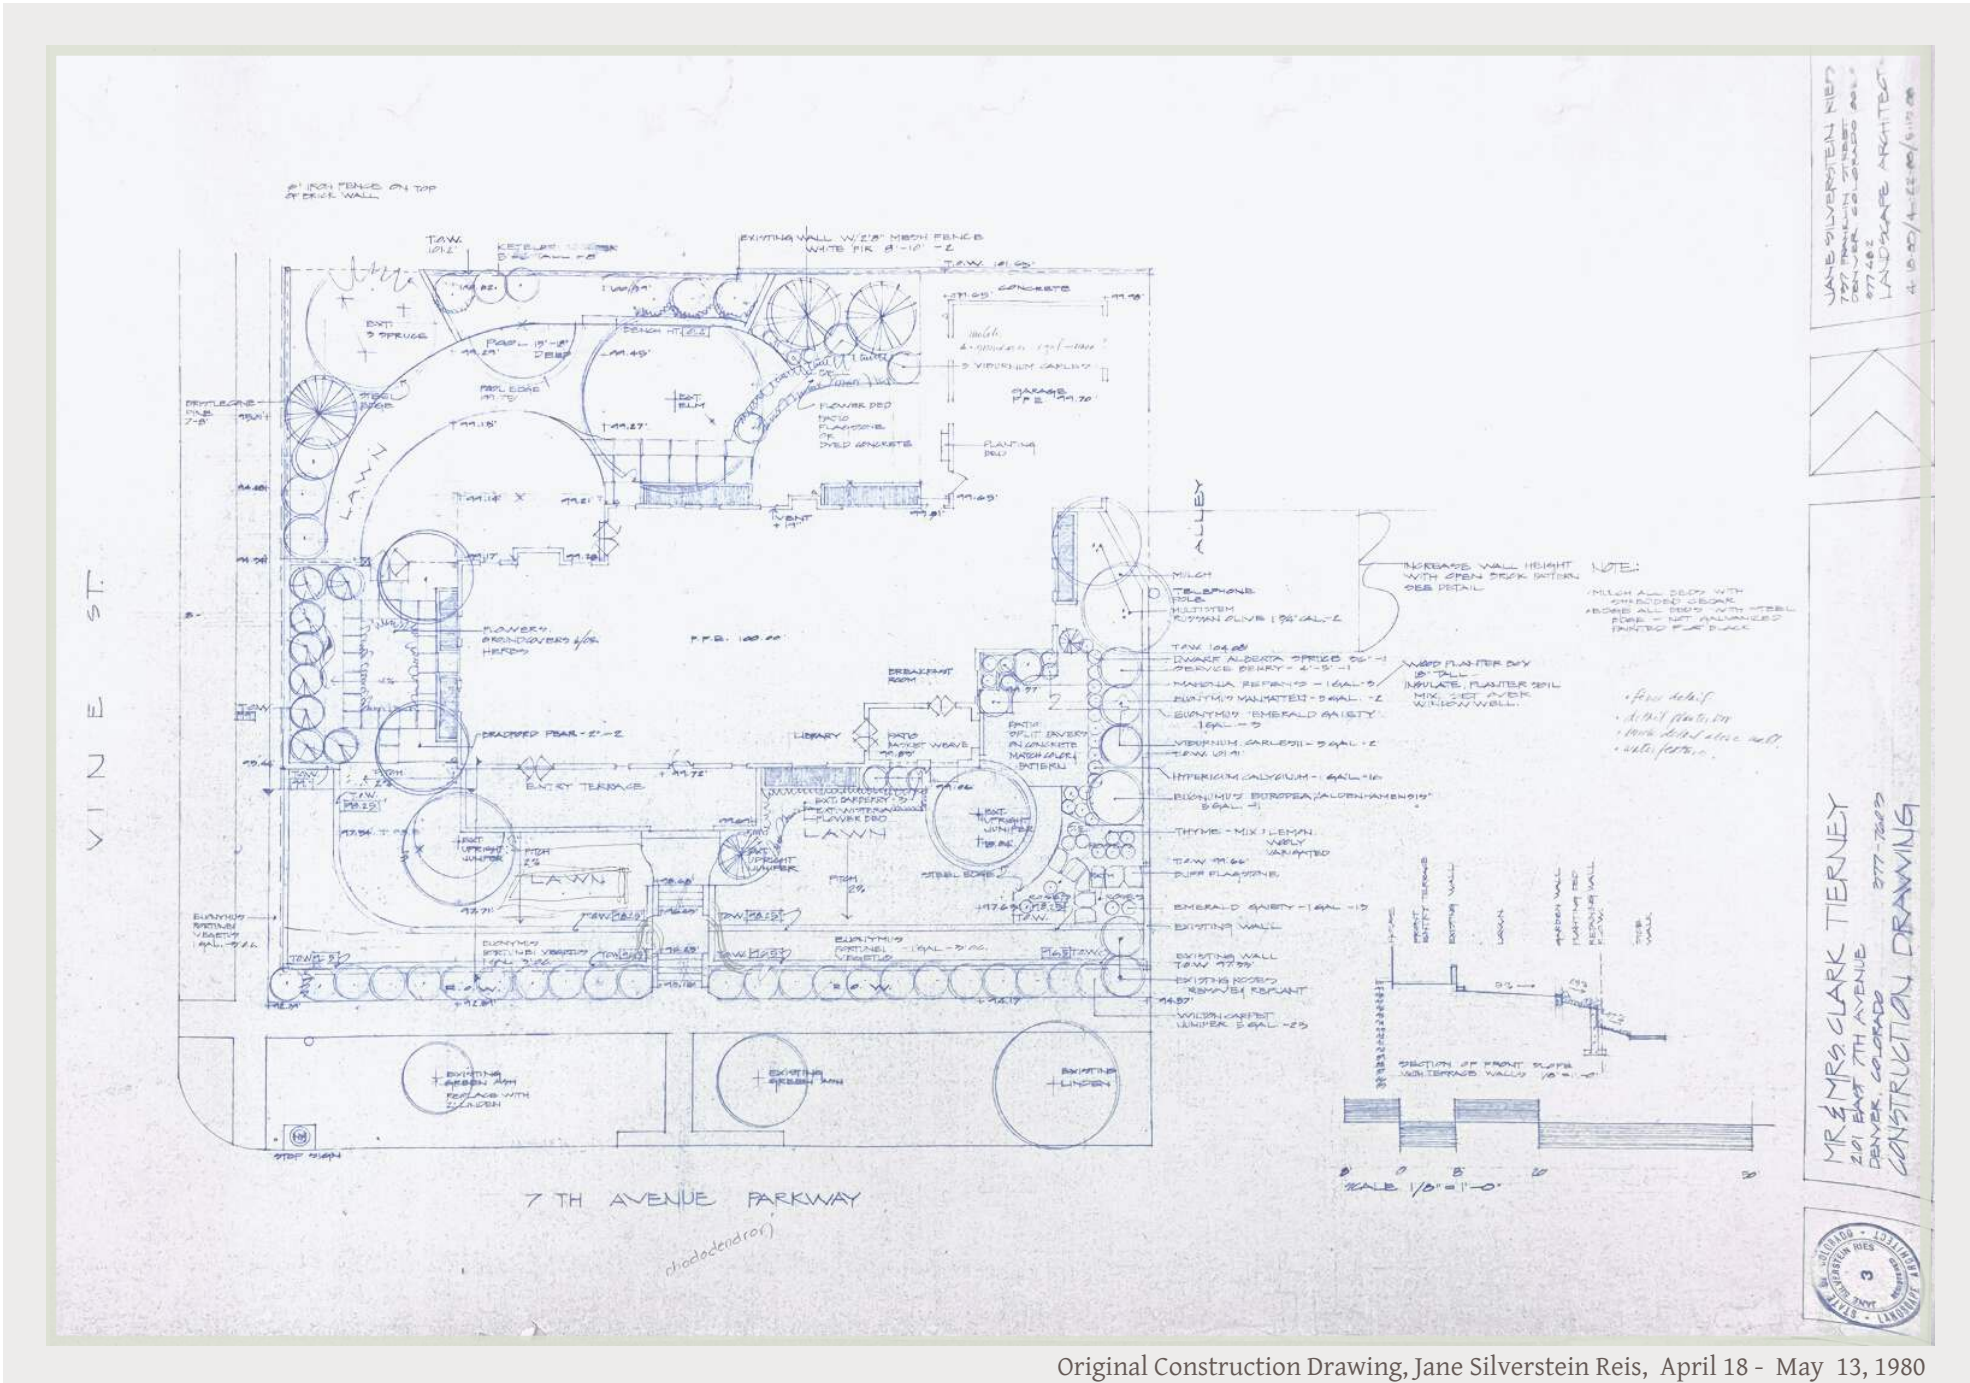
JANE SILVERSTEIN RIES
737 FRANKLIN STREET
DENVER, COLORADO 80218
377-482
LANDSCAPE ARCHITECT
4-18-80/4-22-80/5-13-80

6' IRON FENCE ON TOP OF BRICK WALL

T.O.W. 101.2

EXISTING WALL W/ 2'8" MESH FENCE
WHITE FIR 8'-10' -2

T.O.W. 101.65

CONCRETE

EXT. 3 SPRUCE

POOL 15'-18' DEEP

POOL EDGE

BENCH HT.

EXT. ELM

FLOWER BED

PATIO FLAGSTONE OR DYED CONCRETE

VIBURNUM CARLESII

GARAGE F.F.E. 99.70

PLANTING BED

STEEL EDGE

LAWN

VENT

ALLEY

MULCH

TELEPHONE POLE

MULTI STEM RUSSIAN OLIVE

INCREASE WALL HEIGHT WITH OPEN BRICK PATTERN SEE DETAIL

NOTE:
-MULCH ALL BEDS WITH SHREDDED CEDAR
-EDGE ALL BEDS WITH STEEL EDGE - NOT GALVANIZED PAINTED FLAT BLACK

FLOWERS, GROUNDCOVERS &/OR HERBS

F.F.E. 100.00

BREAKFAST ROOM

T.O.W. 104.68

DWARF ALBERTA SPRUCE -1

MAHONIA REPENS - 1 GAL.

EUONYMUS MANHATTEN - 5 GAL. -2

EUONYMUS 'EMERALD GAIETY' 1 GAL. -3

WOOD PLANTER BOX 18" TALL
INSULATE, PLANTER SOIL MIX, SET OVER WINDOW WELL.

• fence detail
• detail planter box
• more detail above wall
• water feature

BRADFORD PEAR - 2" - 2

LIBRARY

PATIO BASKET WEAVE

PATIO SPLIT PAVERS IN CONCRETE MATCH COLOR PATTERN

VIBURNUM CARLESII - 5 GAL. -2

T.O.W.

HYPERICUM CALYCINUM - 1 GAL. -16

EUONYMUS EUROPEA 'ALDENHAMENSIS' 5 GAL. -1

ENTRY TERRACE

EXT. BARBERRY
EXT. WINTERCREEPER
FLOWER BED

LAWN

EXT. UPRIGHT JUNIPER

THYME - MIX: LEMON, WOOLY, VARIAGATED

T.O.W. 99.66

BUFF FLAGSTONE

STEEL EDGE

EMERALD GAIETY - 1 GAL. -15

EXISTING WALL

EUONYMUS FORTUNEI VEGETUS 1 GAL.

EXISTING WALL T.O.W.

EXISTING ROSES REMOVE & REPLANT

WILSON CARPET JUNIPER 5 GAL. -25

R.O.W.

EXISTING GREEN ASH
REPLACE WITH 2 LINDEN

EXISTING GREEN ASH

EXISTING LINDEN

STOP SIGN

VINE ST.

7 TH AVENUE PARKWAY

rhododendron

SECTION OF FRONT SLOPE WITH TERRACE WALLS 1/8"=1'-0"

SCALE 1/8" = 1'-0"

0 8 16 32

MR. & MRS. CLARK TIERNEY
201 EAST 7TH AVENUE
DENVER, COLORADO 377-7603
CONSTRUCTION DRAWING

STATE OF COLORADO
JANE SILVERSTEIN RIES
LANDSCAPE ARCHITECT
3

Original Construction Drawing, Jane Silverstein Reis, April 18 - May 13, 1980